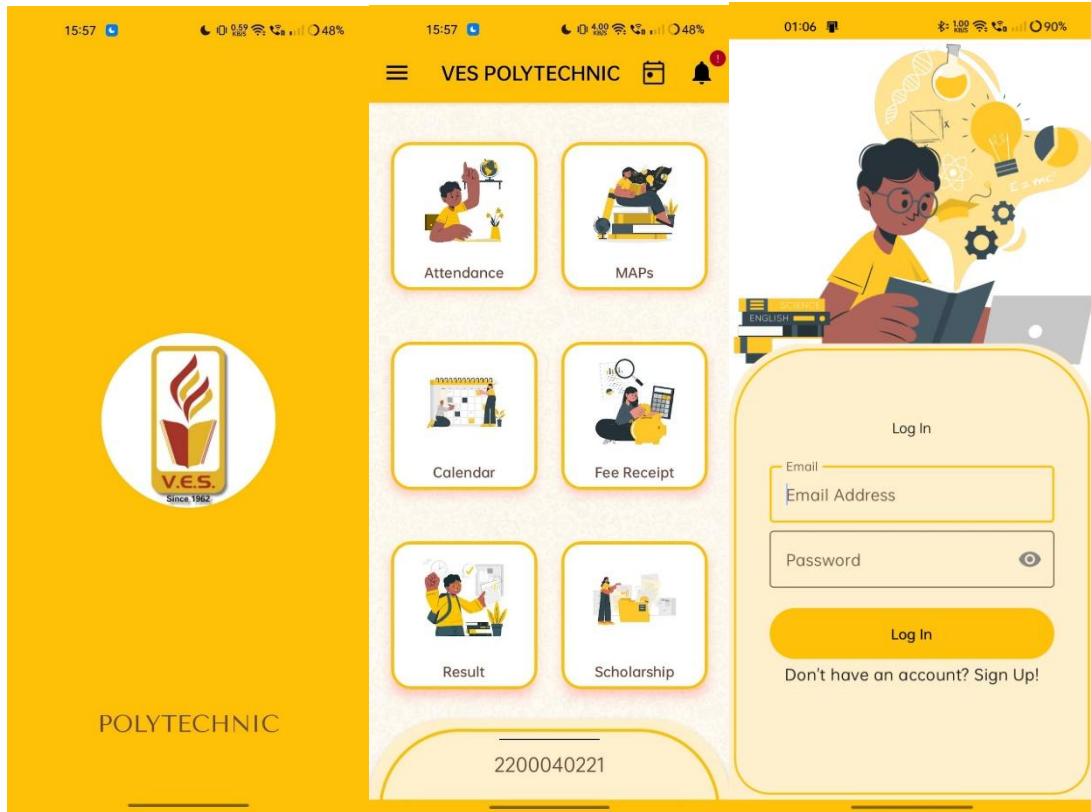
15:57 48%

V.E.S.
Since 1962

POLYTECHNIC

15:57 48%

VES POLYTECHNIC

!

Attendance

MAPs

Calendar

Fee Receipt

Result

Scholarship

2200040221

01:06 90%

SCIENCE
ENGLISH

$E=mc^2$

Log In

Email
Email Address

Password

Log In

Don't have an account? Sign Up!